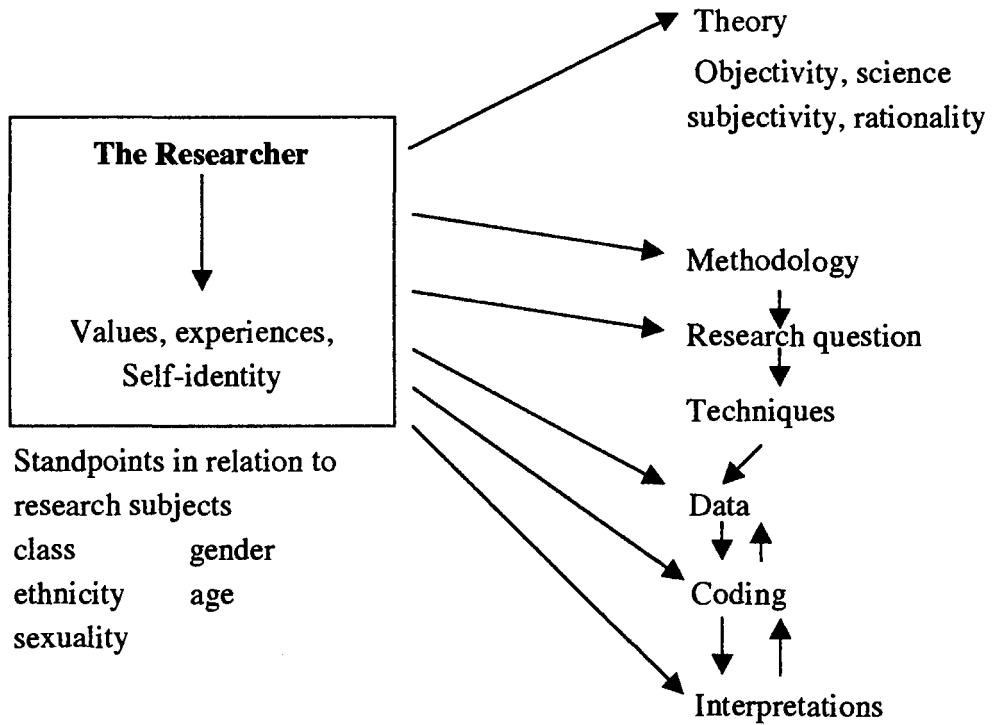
The Researcher

Values, experiences, Self-identity

Standpoints in relation to research subjects
class gender
ethnicity age
sexuality

Theory
Objectivity, science subjectivity, rationality

Methodology

Research question

Techniques

Data

Coding

Interpretations